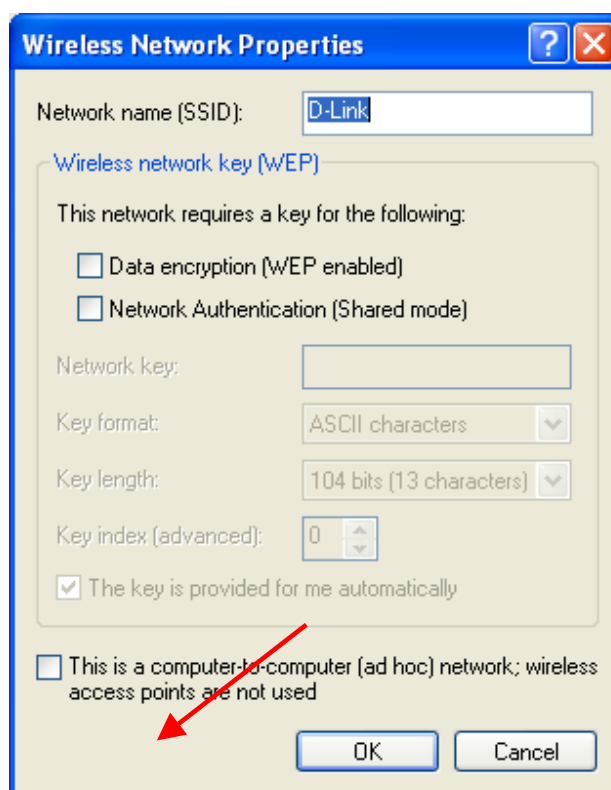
Wireless Network Properties

?

Network name (SSID): D-Link

Wireless network key (WEP)

This network requires a key for the following:

Data encryption (WEP enabled)

Network Authentication (Shared mode)

Network key:

Key format: ASCII characters

Key length: 104 bits (13 characters)

Key index (advanced): 0

The key is provided for me automatically

This is a computer-to-computer (ad hoc) network; wireless access points are not used

OK

Cancel